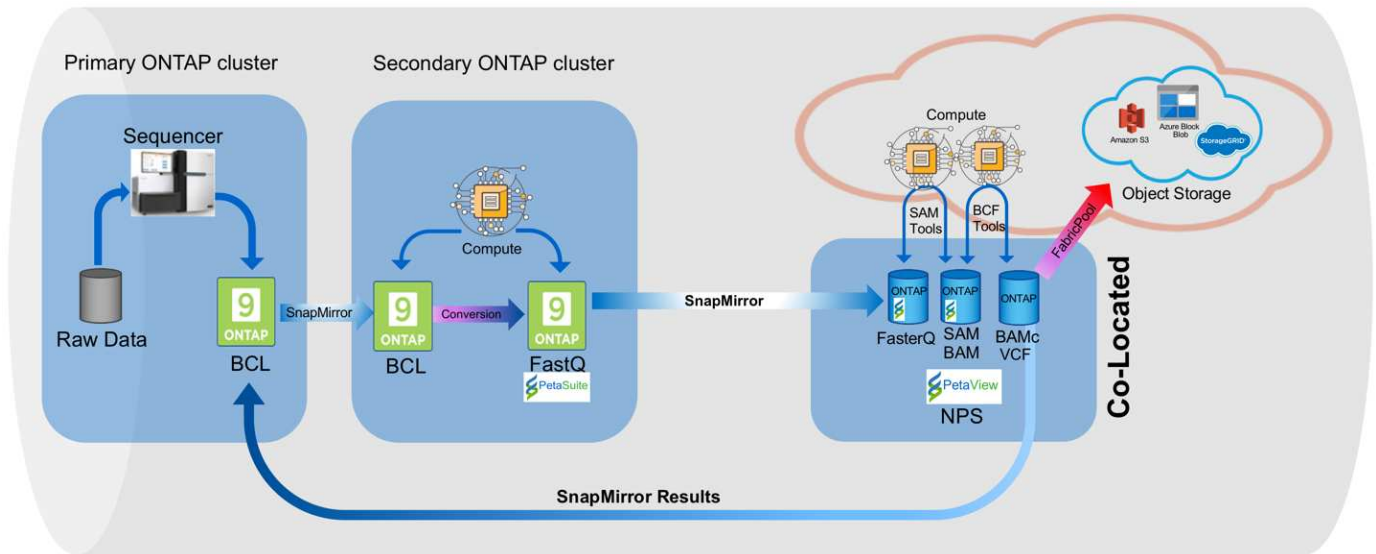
Primary ONTAP cluster

Sequencer

Raw Data

9 ONTAP

BCL

SnapMirror

Secondary ONTAP cluster

Compute

9 ONTAP

BCL

Conversion

9 ONTAP

FastQ

PetaSuite

SnapMirror

Compute

SAM Tools

BCF Tools

ONTAP

FasterQ

ONTAP

SAM BAM

ONTAP

BAMc VCF

PetaView

NPS

FabricPool

Amazon S3

Azure Block Blob

StorageGRID

Object Storage

Co-Located

SnapMirror Results